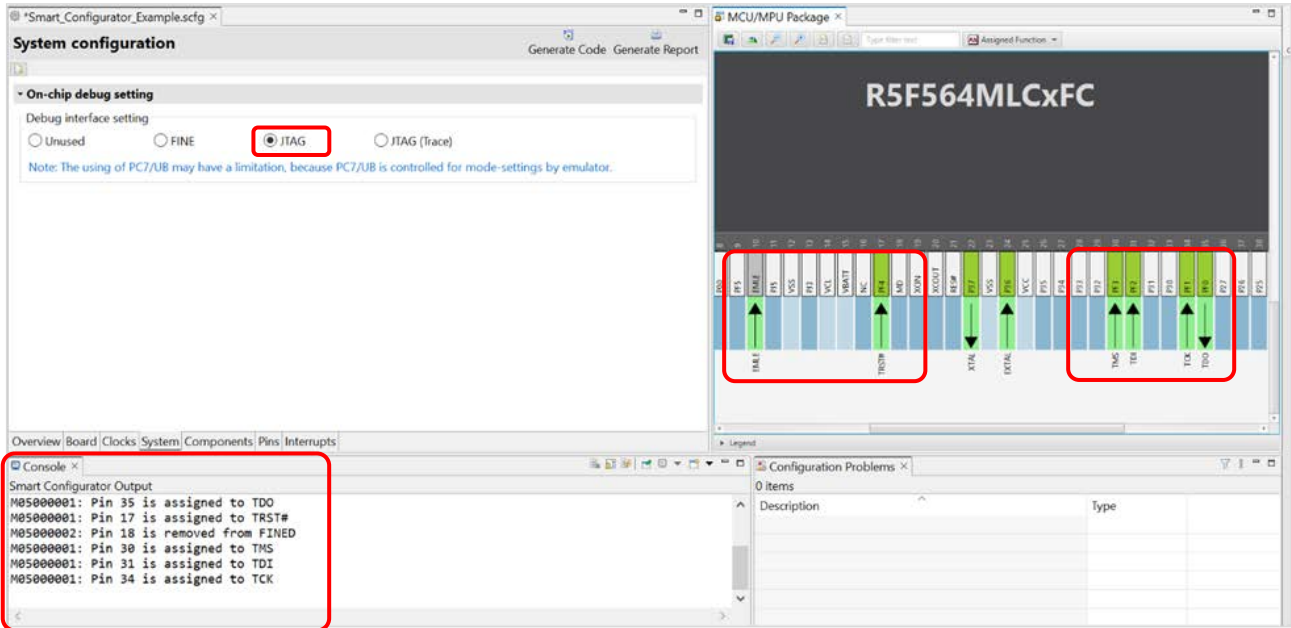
*Smart_Configurator_Example.scfg ×

System configuration

Generate Code Generate Report

On-chip debug setting

Debug interface setting

Unused FINE JTAG JTAG (Trace)

Note: The using of PC7/UB may have a limitation, because PC7/UB is controlled for mode-settings by emulator.

MCU/MPU Package ×

Type filter text

Assigned Function

R5F564MLCxFC

PJ5 EMLE PJ5 VSS PJ3 VCL VBATT NC P35 MD XCIN XCOUT RES# P37 VSS P36 VCC P15 P14 P13 P12 P11 P10 P31 P30 P27 P26 P25

EMLE TRST# XTAL EXTAL TMS TDI TCK TDO

Legend

Overview Board Clocks System Components Pins Interrupts

Console ×

Smart Configurator Output

M05000001: Pin 35 is assigned to TDO
M05000001: Pin 17 is assigned to TRST#
M05000002: Pin 18 is removed from FINED
M05000001: Pin 30 is assigned to TMS
M05000001: Pin 31 is assigned to TDI
M05000001: Pin 34 is assigned to TCK

Configuration Problems ×

0 items

| Description | Type |
|---|---|